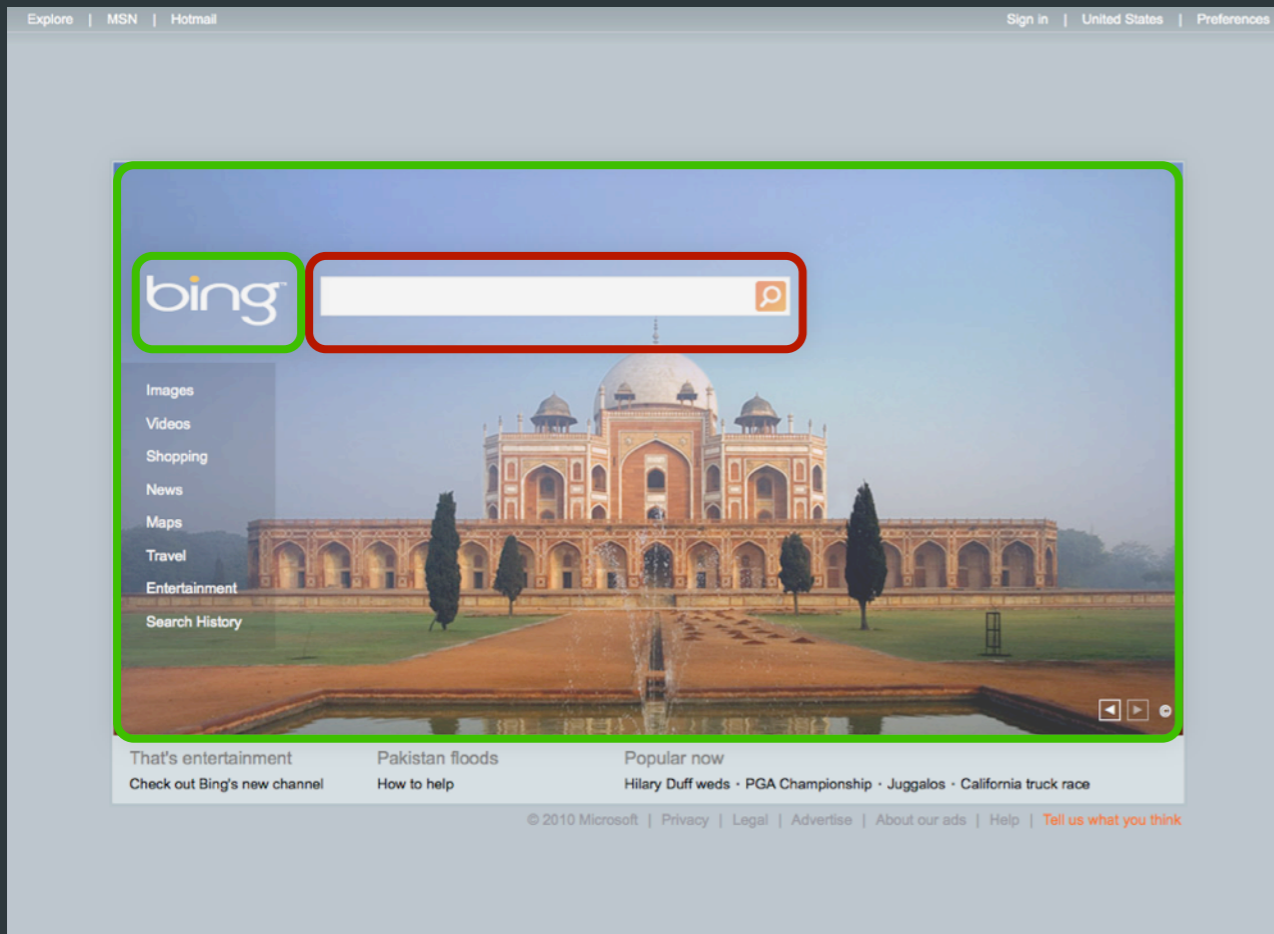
Explore | MSN | Hotmail

Sign in | United States | Preferences

bing

Images
Videos
Shopping
News
Maps
Travel
Entertainment
Search History

That's entertainment
Check out Bing's new channel

Pakistan floods
How to help

Popular now
Hilary Duff weds · PGA Championship · Juggalos · California truck race

© 2010 Microsoft | Privacy | Legal | Advertise | About our ads | Help | Tell us what you think